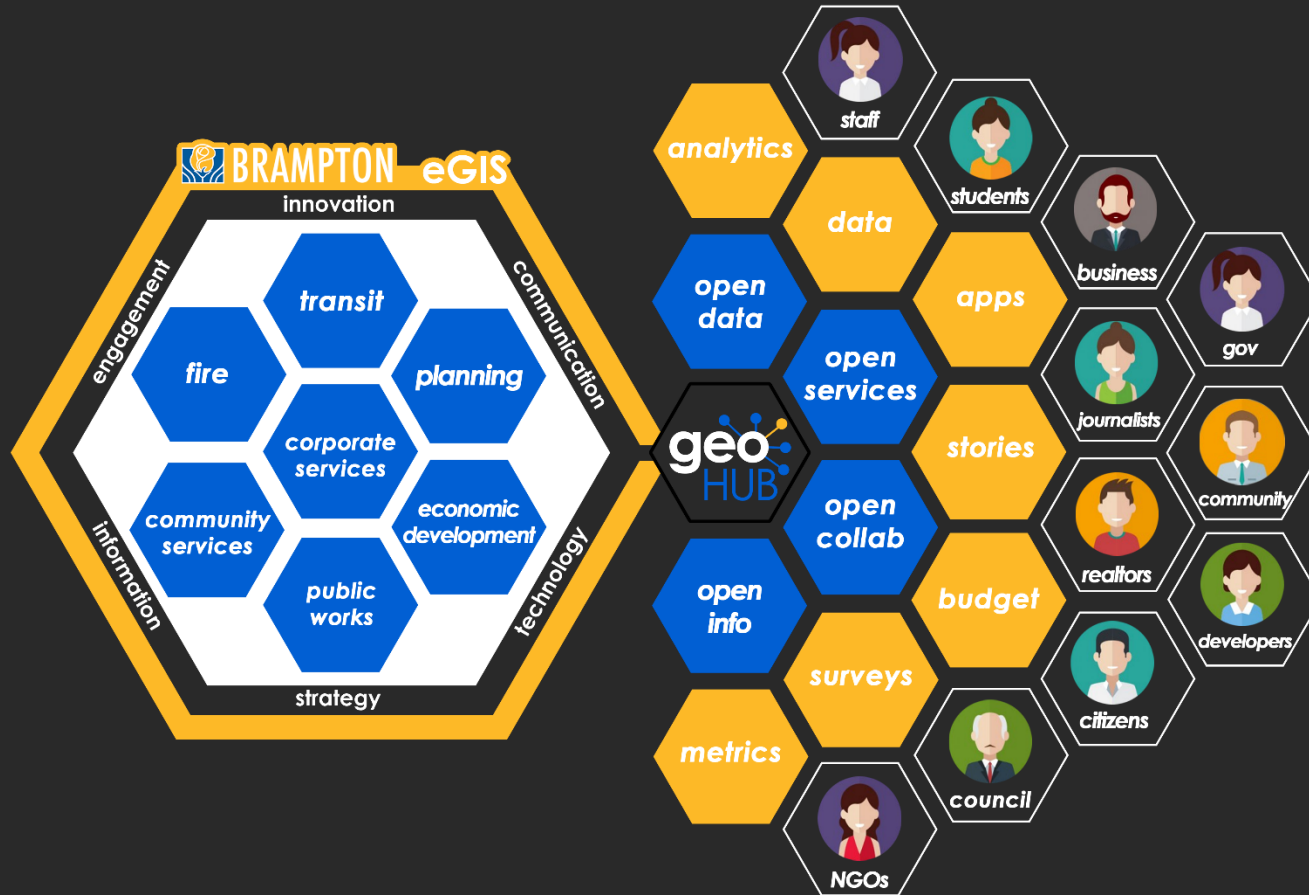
BRAMPTON eGIS

innovation
engagement
communication
information
technology
strategy

transit
fire
planning
corporate services
community services
economic development
public works

geo HUB

analytics
data
open data
apps
open services
stories
open collab
open info
budget
surveys
metrics

staff
students
business
gov
journalists
community
realtors
developers
citizens
council
NGOs